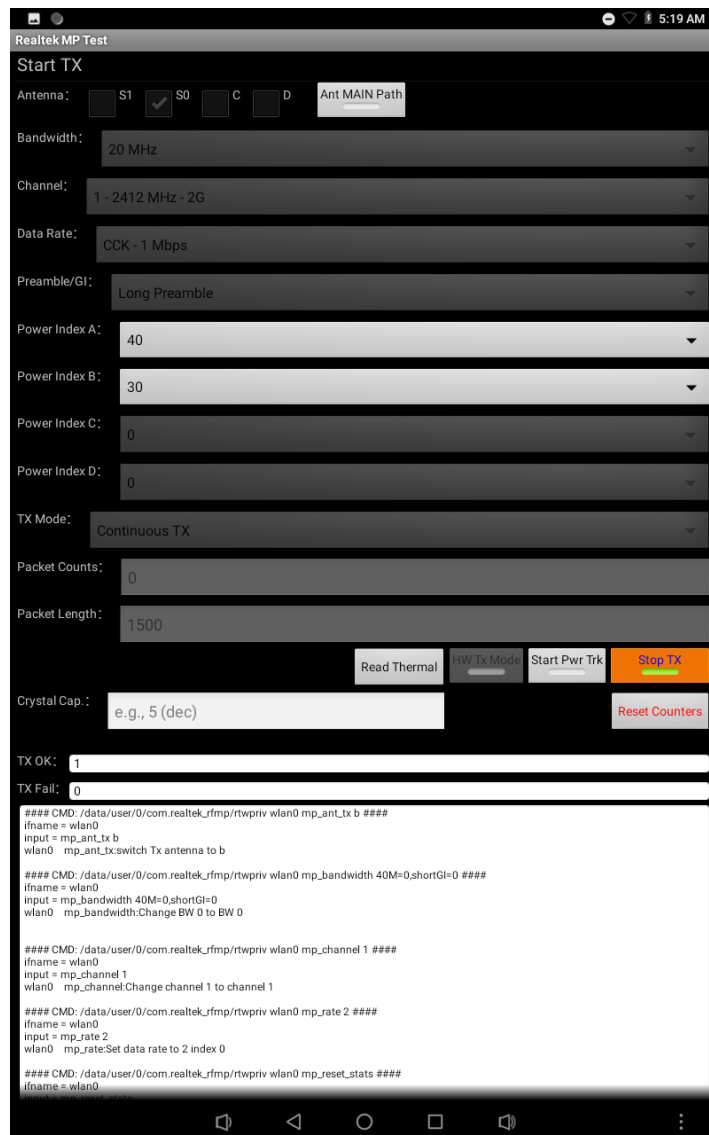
5:19 AM
Realtek MP Test
Start TX
Antenna: S1 S0 C D Ant MAIN Path
Bandwidth: 20 MHz
Channel: 1 - 2412 MHz - 2G
Data Rate: CCK - 1 Mbps
Preamble/GI: Long Preamble
Power Index A: 40
Power Index B: 30
Power Index C: 0
Power Index D: 0
TX Mode: Continuous TX
Packet Counts: 0
Packet Length: 1500
Read Thermal HW Tx Mode Start Pwr Trk Stop TX
Crystal Cap.: e.g., 5 (dec) Reset Counters
TX OK: 1
TX Fail: 0

#### CMD: /data/user/0/com.realtek_rfmp/rtwpriv wlan0 mp_ant_tx b ####
ifname = wlan0
input = mp_ant_tx b
wlan0 mp_ant_tx:switch Tx antenna to b

#### CMD: /data/user/0/com.realtek_rfmp/rtwpriv wlan0 mp_bandwidth 40M=0,shortGI=0 ####
ifname = wlan0
input = mp_bandwidth 40M=0,shortGI=0
wlan0 mp_bandwidth:Change BW 0 to BW 0

#### CMD: /data/user/0/com.realtek_rfmp/rtwpriv wlan0 mp_channel 1 ####
ifname = wlan0
input = mp_channel 1
wlan0 mp_channel:Change channel 1 to channel 1

#### CMD: /data/user/0/com.realtek_rfmp/rtwpriv wlan0 mp_rate 2 ####
ifname = wlan0
input = mp_rate 2
wlan0 mp_rate:Set data rate to 2 index 0

#### CMD: /data/user/0/com.realtek_rfmp/rtwpriv wlan0 mp_reset_stats ####
ifname = wlan0
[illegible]